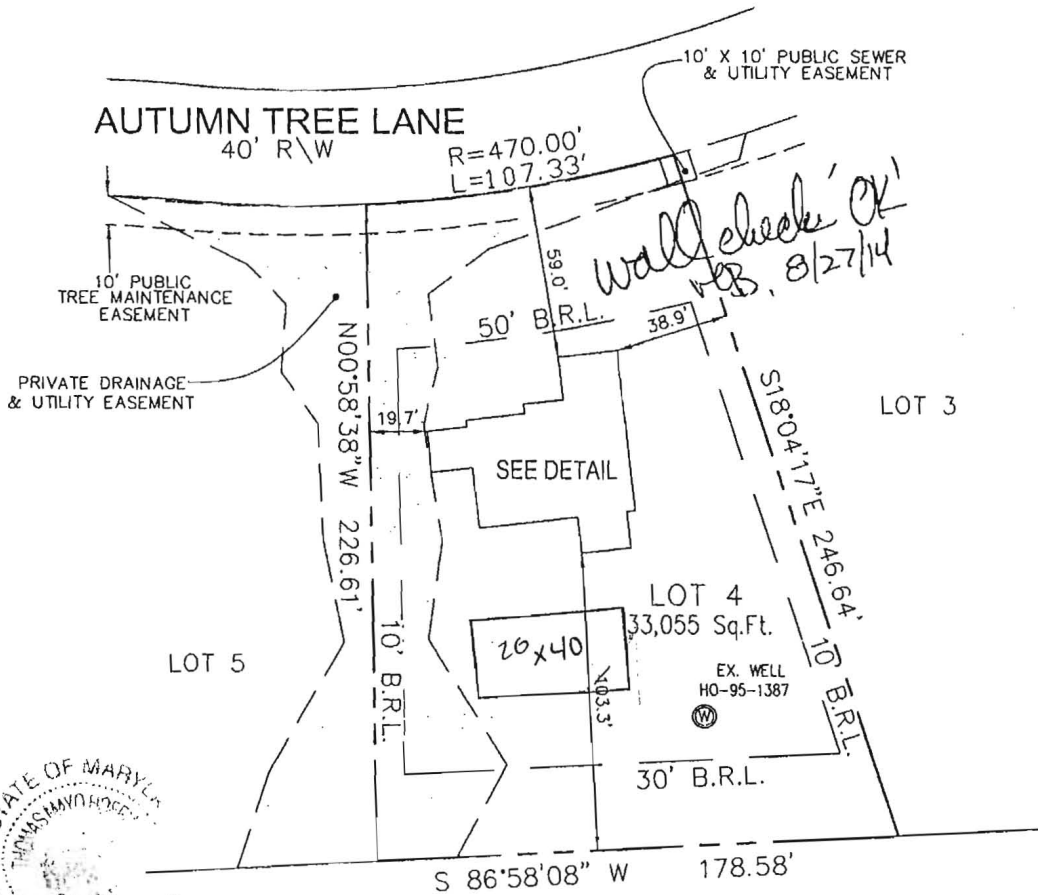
10' X 10' PUBLIC SEWER & UTILITY EASEMENT

AUTUMN TREE LANE
40' R\W

R=470.00'
L=107.33'

well check OK
WB 8/27/14

59.0'

10' PUBLIC TREE MAINTENANCE EASEMENT

PRIVATE DRAINAGE & UTILITY EASEMENT

50' B.R.L.

38.9'

N00°58'38"W 226.61'

19.7'

SEE DETAIL

S18°04'17"E 246.64'

LOT 3

LOT 4
33,055 Sq.Ft.

26x40

LOT 5

10' B.R.L.

103.3'

EX. WELL
HO-95-1387

10' B.R.L.

30' B.R.L.

STATE OF MARYLAND
THOMAS MAYO HOGE

S 86°58'08" W 178.58'